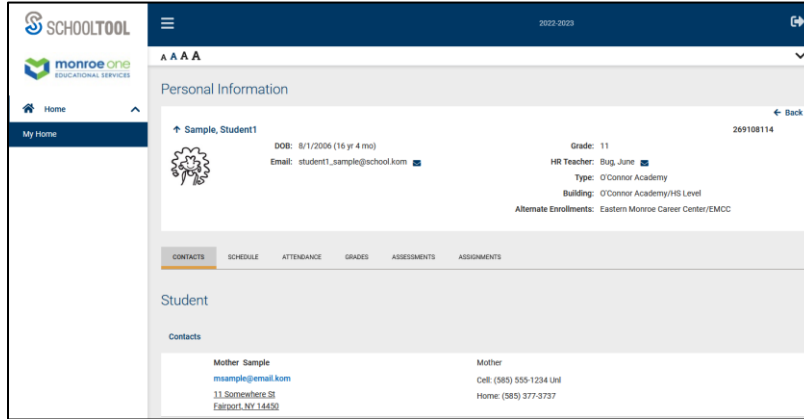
SCHOOLTOOL

monroe one EDUCATIONAL SERVICES

Home

My Home

2022-2023

A A A A

Personal Information

← Back

↑ Sample, Student1

269108114

DOB: 8/1/2006 (16 yr 4 mo)

Email: student1_sample@school.kom

Grade: 11

HR Teacher: Bug, June

Type: O'Connor Academy

Building: O'Connor Academy/HS Level

Alternate Enrollments: Eastern Monroe Career Center/EMCC

CONTACTS SCHEDULE ATTENDANCE GRADES ASSESSMENTS ASSIGNMENTS

Student

Contacts

Mother Sample

msample@email.kom

11 Somewhere St
Fairport, NY 14450

Mother

Cell: (585) 555-1234 Unl

Home: (585) 377-3737